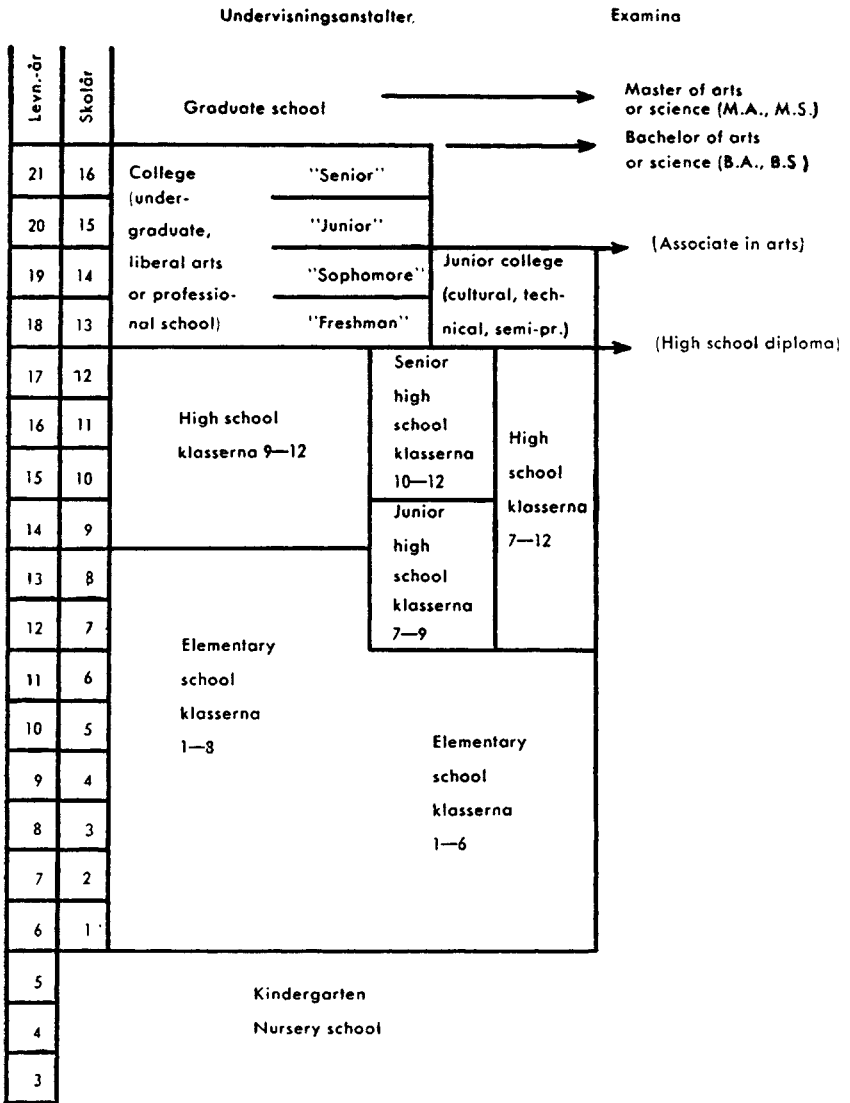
Undervisningsanstalter,

Examina

Levn.-år

Skolår

Graduate school

Master of arts or science (M.A., M.S.)

Bachelor of arts or science (B.A., B.S )

| Levn.-år | Skolår |
|---|---|
| 21 | 16 |
| 20 | 15 |
| 19 | 14 |
| 18 | 13 |
| 17 | 12 |
| 16 | 11 |
| 15 | 10 |
| 14 | 9 |
| 13 | 8 |
| 12 | 7 |
| 11 | 6 |
| 10 | 5 |
| 9 | 4 |
| 8 | 3 |
| 7 | 2 |
| 6 | 1 |
| 5 | |
| 4 | |
| 3 | |

College (undergraduate, liberal arts or professional school)

"Senior"

"Junior"

"Sophomore"

"Freshman"

Junior college (cultural, technical, semi-pr.)

(Associate in arts)

(High school diploma)

High school klasserna 9—12

Senior high school klasserna 10—12

Junior high school klasserna 7—9

High school klasserna 7—12

Elementary school klasserna 1—8

Elementary school klasserna 1—6

Kindergarten

Nursery school